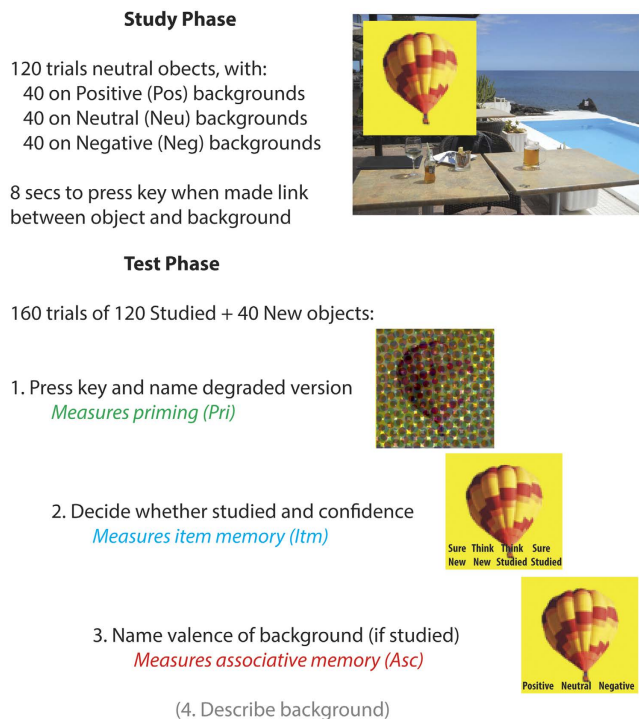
**Study Phase**

120 trials neutral obects, with:
40 on Positive (Pos) backgrounds
40 on Neutral (Neu) backgrounds
40 on Negative (Neg) backgrounds

8 secs to press key when made link between object and background

**Test Phase**

160 trials of 120 Studied + 40 New objects:

1. Press key and name degraded version
*Measures priming (Pri)*

2. Decide whether studied and confidence
*Measures item memory (Itm)*

Sure New Think New Think Studied Sure Studied

3. Name valence of background (if studied)
*Measures associative memory (Asc)*

Positive Neutral Negative

(4. Describe background)